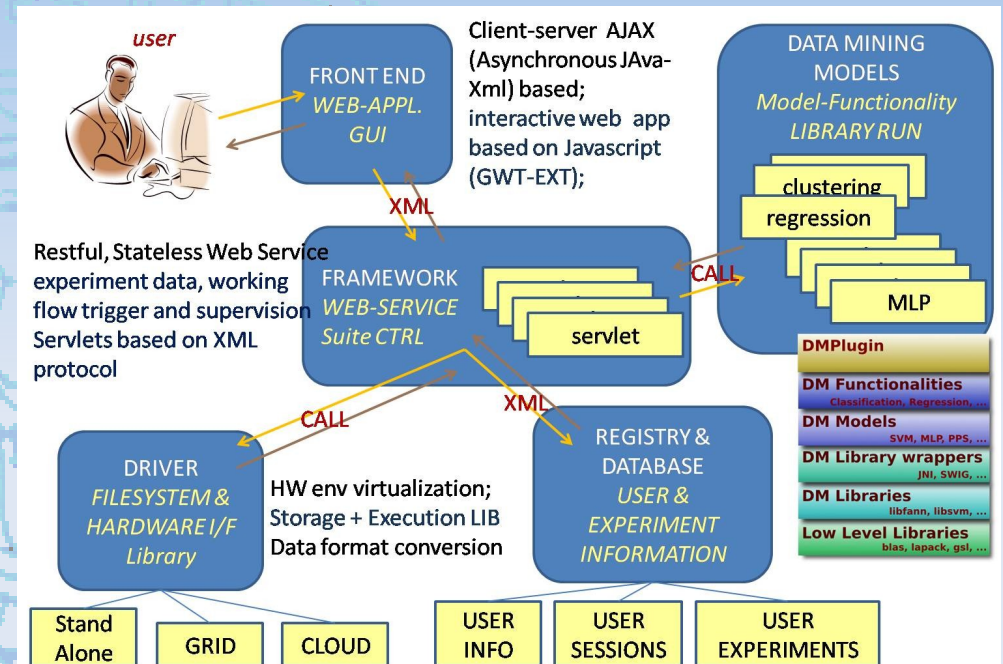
user

FRONT END
WEB-APPL.
GUI

Client-server AJAX (Asynchronous JAva-Xml) based; interactive web app based on Javascript (GWT-EXT);

DATA MINING MODELS
Model-Functionality
LIBRARY RUN

clustering
regression
MLP

XML

Restful, Stateless Web Service experiment data, working flow trigger and supervision Servlets based on XML protocol

FRAMEWORK
WEB-SERVICE
Suite CTRL

servlet

CALL

DMPlugin
DM Functionalities
Classification, Regression, ...
DM Models
SVM, MLP, PPS, ...
DM Library wrappers
JNI, SWIG, ...
DM Libraries
libfann, libsvm, ...
Low Level Libraries
blas, lapack, gsl, ...

CALL
XML

DRIVER
FILESYSTEM &
HARDWARE I/F
Library

HW env virtualization;
Storage + Execution LIB
Data format conversion

REGISTRY &
DATABASE
USER &
EXPERIMENT
INFORMATION

Stand Alone
GRID
CLOUD
USER INFO
USER SESSIONS
USER EXPERIMENTS